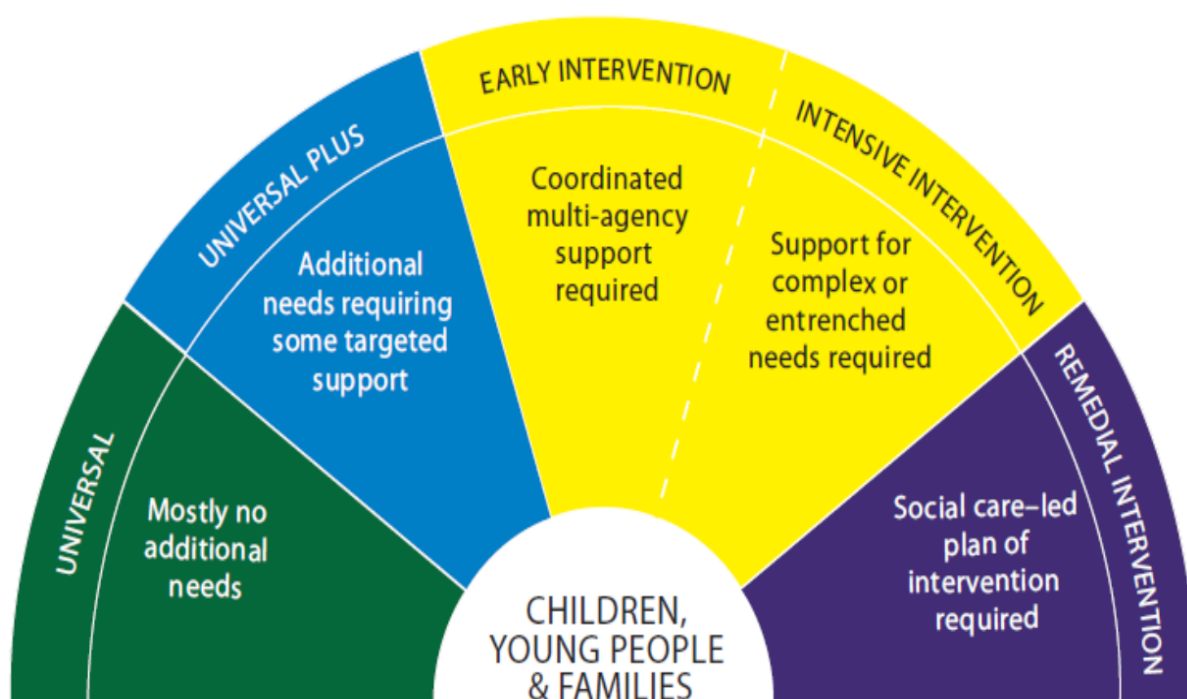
UNIVERSAL

Mostly no additional needs

UNIVERSAL PLUS

Additional needs requiring some targeted support

EARLY INTERVENTION

Coordinated multi-agency support required

INTENSIVE INTERVENTION

Support for complex or entrenched needs required

REMEDIAL INTERVENTION

Social care–led plan of intervention required

CHILDREN, YOUNG PEOPLE & FAMILIES